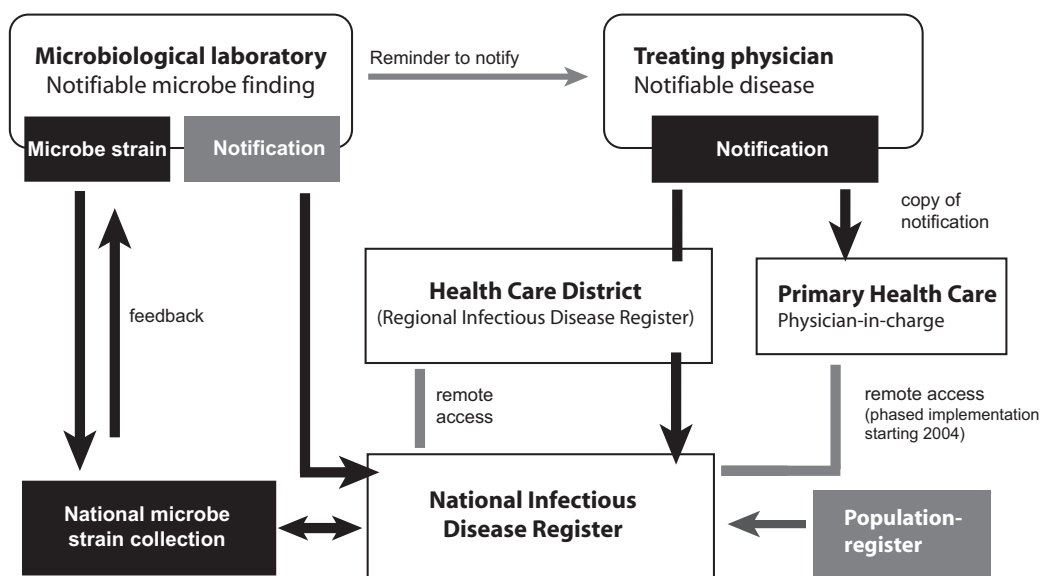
Microbiological laboratory
Notifiable microbe finding

Microbe strain

Notification

Reminder to notify

Treating physician
Notifiable disease

Notification

copy of notification

feedback

Health Care District
(Regional Infectious Disease Register)

Primary Health Care
Physician-in-charge

remote access

remote access
(phased implementation starting 2004)

National microbe strain collection

National Infectious Disease Register

Population-register